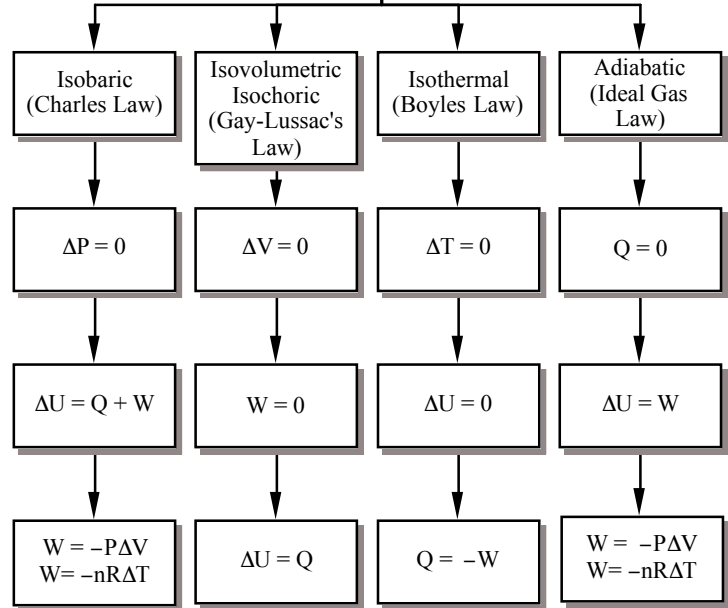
Isobaric (Charles Law)

Isovolumetric Isochoric (Gay-Lussac's Law)

Isothermal (Boyles Law)

Adiabatic (Ideal Gas Law)

$\Delta P = 0$

$\Delta V = 0$

$\Delta T = 0$

$Q = 0$

$\Delta U = Q + W$

$W = 0$

$\Delta U = 0$

$\Delta U = W$

$W = -P\Delta V$
$W = -nR\Delta T$

$\Delta U = Q$

$Q = -W$

$W = -P\Delta V$
$W = -nR\Delta T$